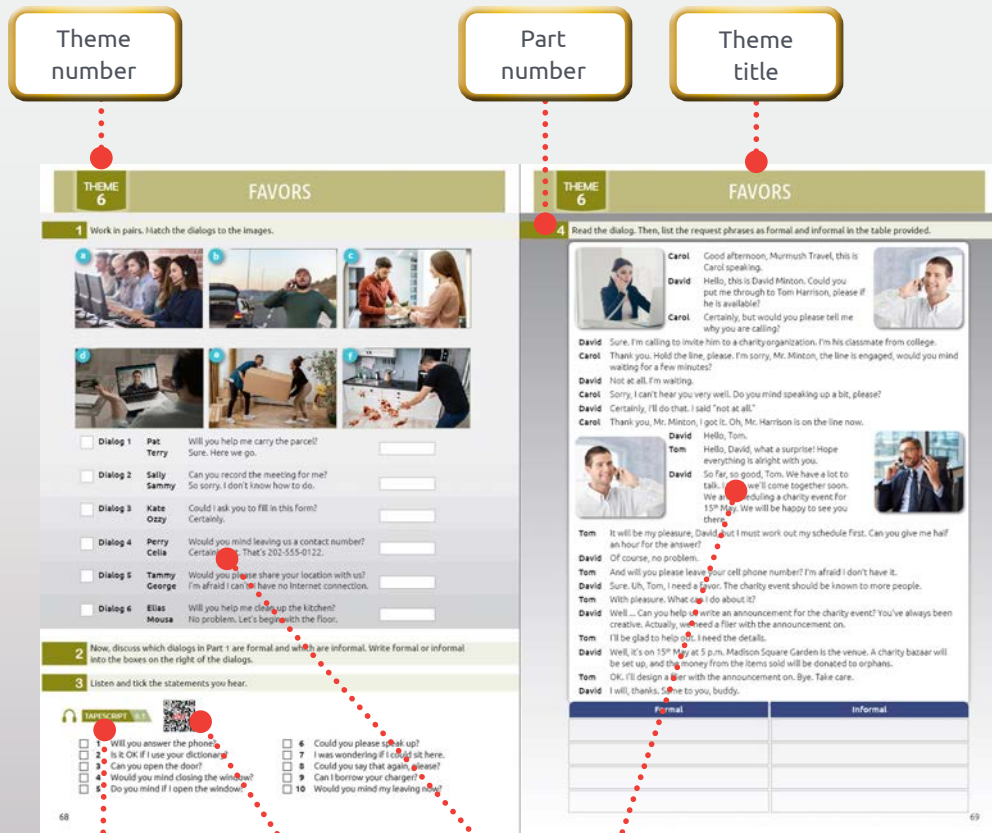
Theme number

Part number

Theme title

THEME 6

FAVORS

1 Work in pairs. Match the dialogs to the images.

a b c d e f

| | | | |
|---|---|---|---|
| Dialog 1 | Pat / Terry | Will you help me carry the parcel? / Sure. Here we go. | |
| Dialog 2 | Sally / Sammy | Can you record the meeting for me? / So sorry. I don't know how to do. | |
| Dialog 3 | Kate / Ozzy | Could I ask you to fill in this form? / Certainly. | |
| Dialog 4 | Perry / Celia | Would you mind leaving us a contact number? / Certainly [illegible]. That's 202-555-0122. | |
| Dialog 5 | Tammy / George | Would you please share your location with us? / I'm afraid I can't. I have no Internet connection. | |
| Dialog 6 | Elias / Mousa | Will you help me clean up the kitchen? / No problem. Let's begin with the floor. | |

2 Now, discuss which dialogs in Part 1 are formal and which are informal. Write formal or informal into the boxes on the right of the dialogs.

3 Listen and tick the statements you hear.

TAPESCRIPT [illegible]

1 Will you answer the phone?
2 Is it OK if I use your dictionary?
3 Can you open the door?
4 Would you mind closing the window?
5 Do you mind if I open the window?
6 Could you please speak up?
7 I was wondering if I could sit here.
8 Could you say that again, please?
9 Can I borrow your charger?
10 Would you mind my leaving now?

68

THEME 6

FAVORS

4 Read the dialog. Then, list the request phrases as formal and informal in the table provided.

Carol Good afternoon, Murmush Travel, this is Carol speaking.
David Hello, this is David Minton. Could you put me through to Tom Harrison, please if he is available?
Carol Certainly, but would you please tell me why you are calling?
David Sure. I'm calling to invite him to a charity organization. I'm his classmate from college.
Carol Thank you. Hold the line, please. I'm sorry, Mr. Minton, the line is engaged, would you mind waiting for a few minutes?
David Not at all. I'm waiting.
Carol Sorry, I can't hear you very well. Do you mind speaking up a bit, please?
David Certainly, I'll do that. I said "not at all."
Carol Thank you, Mr. Minton, I got it. Oh, Mr. Harrison is on the line now.
David Hello, Tom.
Tom Hello, David, what a surprise! Hope everything is alright with you.
David So far, so good, Tom. We have a lot to talk. I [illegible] we'll come together soon. We are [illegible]eduling a charity event for 15th May. We will be happy to see you there.
Tom It will be my pleasure, David, but I must work out my schedule first. Can you give me half an hour for the answer?
David Of course, no problem.
Tom And will you please leave your cell phone number? I'm afraid I don't have it.
David Sure. Uh, Tom, I need a favor. The charity event should be known to more people.
Tom With pleasure. What can I do about it?
David Well ... Can you help us write an announcement for the charity event? You've always been creative. Actually, we need a flier with the announcement on.
Tom I'll be glad to help out. I need the details.
David Well, it's on 15th May at 5 p.m. Madison Square Garden is the venue. A charity bazaar will be set up, and the money from the items sold will be donated to orphans.
Tom OK. I'll design a flier with the announcement on. Bye. Take care.
David I will, thanks. Same to you, buddy.

| Formal | Informal |
|---|---|
| | |
| | |
| | |
| | |
| | |

69